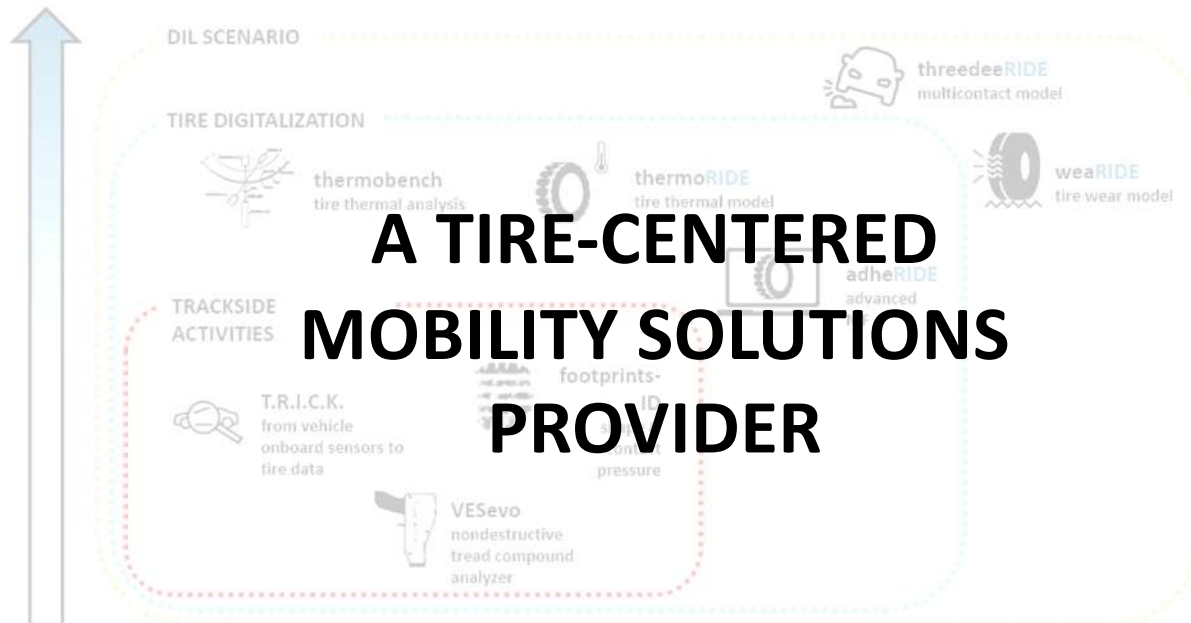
DIL SCENARIO

threedeeRIDE
multicontact model

TIRE DIGITALIZATION

thermobench
tire thermal analysis

thermoRIDE
tire thermal model

weaRIDE
tire wear model

A TIRE-CENTERED MOBILITY SOLUTIONS PROVIDER

adheRIDE
advanced
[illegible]

TRACKSIDE ACTIVITIES

footprints-ID
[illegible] contact pressure

T.R.I.C.K.
from vehicle onboard sensors to tire data

VESevo
nondestructive tread compound analyzer